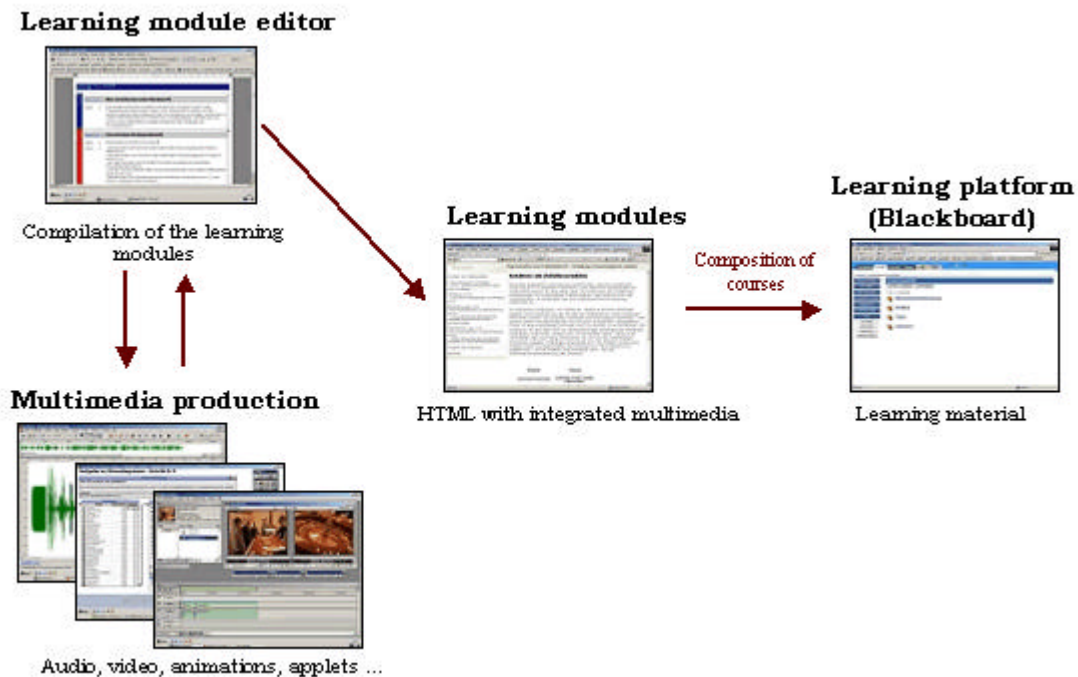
Learning module editor

Compilation of the learning modules

Multimedia production

Audio, video, animations, applets ...

Learning modules

HTML with integrated multimedia

Composition of courses

Learning platform (Blackboard)

Learning material